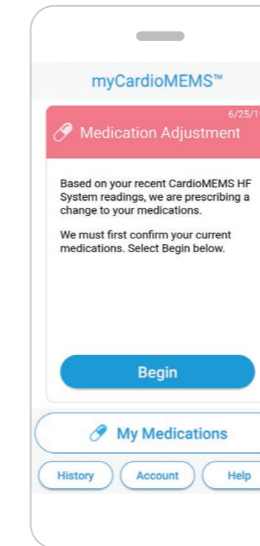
myCardioMEMS™

6/25/1

Medication Adjustment

Based on your recent CardioMEMS HF System readings, we are prescribing a change to your medications.

We must first confirm your current medications. Select Begin below.

Begin

My Medications

History

Account

Help